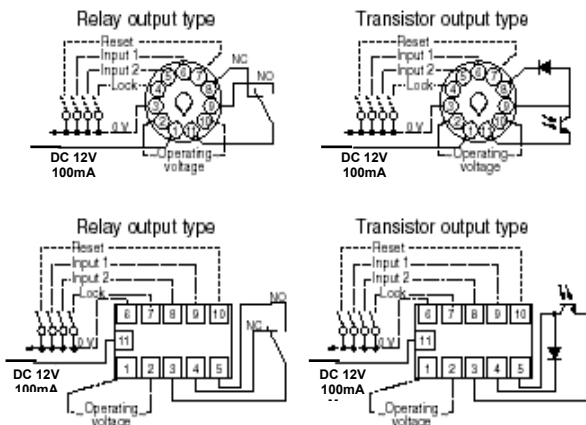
Relay output type

Reset
Input 1
Input 2
Lock
0 V
NC
NO
Operating voltage
DC 12V 100mA

Transistor output type

Reset
Input 1
Input 2
Lock
0 V
Operating voltage
DC 12V 100mA

Relay output type

Reset
Input 1
Input 2
Lock
0 V
6 7 8 9 10
11
1 2 3 4 5
NO
NC
Operating voltage
DC 12V 100mA

Transistor output type

Reset
Input 1
Input 2
Lock
0 V
6 7 8 9 10
11
1 2 3 4 5
Operating voltage
DC 12V 100mA